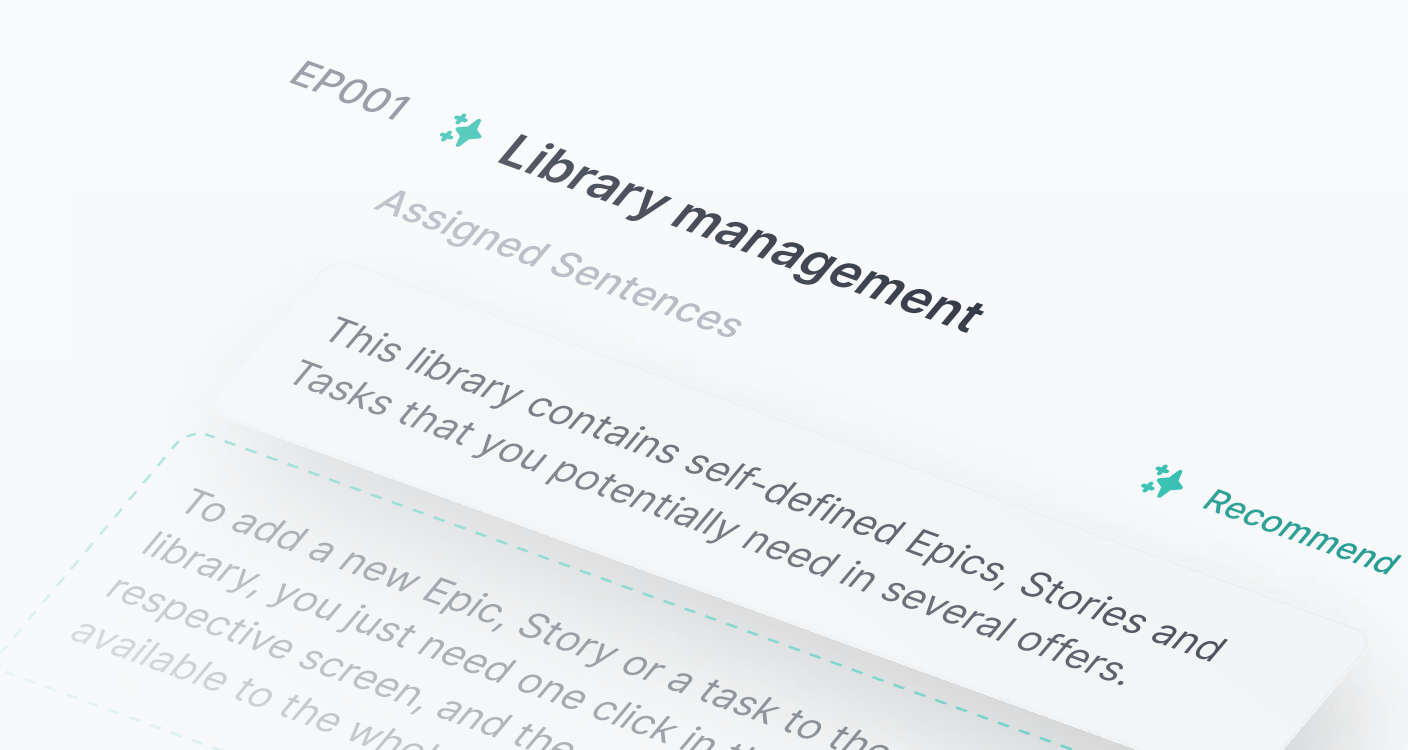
EP001

Library management

Assigned Sentences

This library contains self-defined Epics, Stories and Tasks that you potentially need in several offers.

Recommend

To add a new Epic, Story or a task to the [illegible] library, you just need one click in th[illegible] respective screen, and the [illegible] available to the who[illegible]